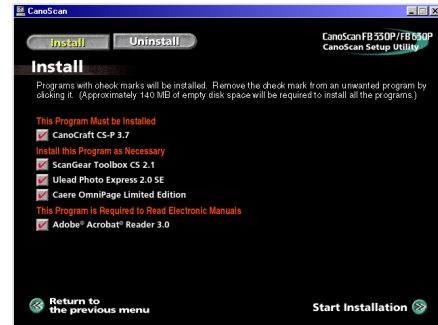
CanoScan

Install Uninstall

CanoScan FB 330P/FB 630P
CanoScan Setup Utility

Install

Programs with check marks will be installed. Remove the check mark from an unwanted program by clicking it. (Approximately 140 MB of empty disk space will be required to install all the programs.)

This Program Must be Installed
CanoCraft CS-P 3.7

Install this Program as Necessary
ScanGear Toolbox CS 2.1
Ulead Photo Express 2.0 SE
Caere OmniPage Limited Edition

This Program is Required to Read Electronic Manuals
Adobe® Acrobat® Reader 3.0

Return to the previous menu

Start Installation